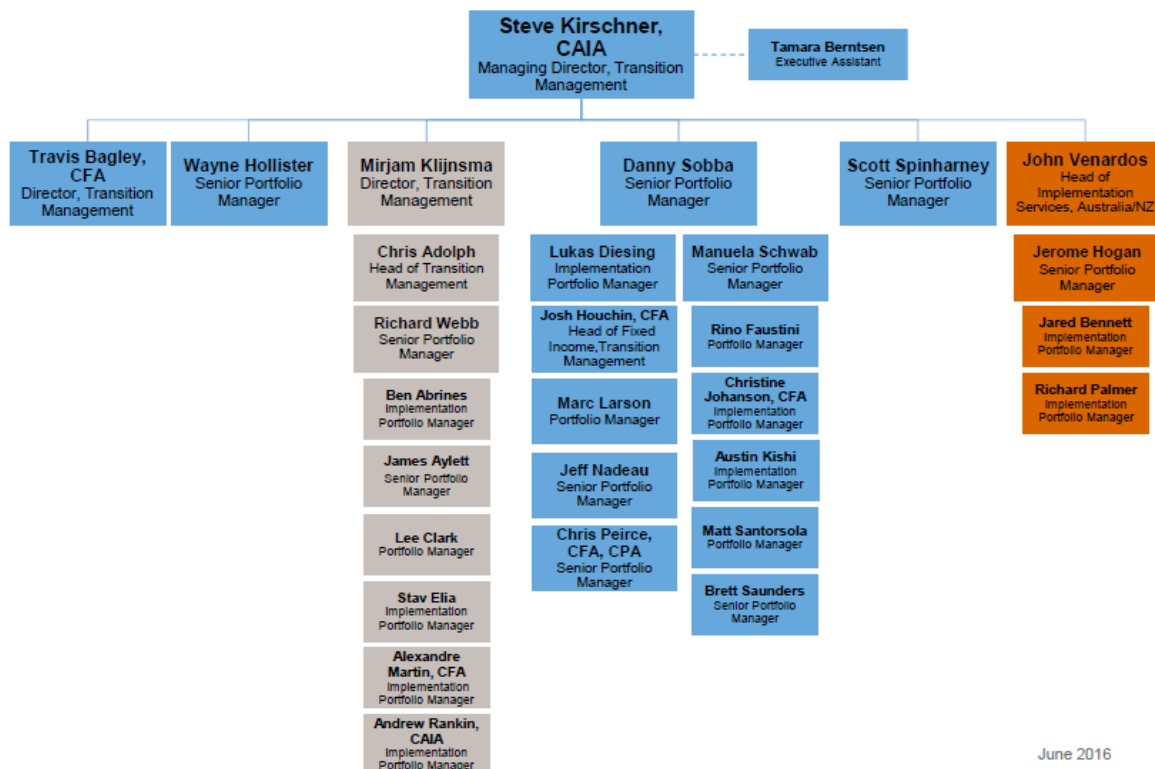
Steve Kirschner, CAIA
Managing Director, Transition Management

Tamara Berntsen
Executive Assistant

Travis Bagley, CFA
Director, Transition Management

Wayne Hollister
Senior Portfolio Manager

Mirjam Klijnsma
Director, Transition Management

Chris Adolph
Head of Transition Management

Richard Webb
Senior Portfolio Manager

Ben Abrines
Implementation Portfolio Manager

James Aylett
Senior Portfolio Manager

Lee Clark
Portfolio Manager

Stav Elia
Implementation Portfolio Manager

Alexandre Martin, CFA
Implementation Portfolio Manager

Andrew Rankin, CAIA
Implementation Portfolio Manager

Danny Sobba
Senior Portfolio Manager

Lukas Diesing
Implementation Portfolio Manager

Josh Houchin, CFA
Head of Fixed Income,Transition Management

Marc Larson
Portfolio Manager

Jeff Nadeau
Senior Portfolio Manager

Chris Peirce, CFA, CPA
Senior Portfolio Manager

Manuela Schwab
Senior Portfolio Manager

Rino Faustini
Portfolio Manager

Christine Johanson, CFA
Implementation Portfolio Manager

Austin Kishi
Implementation Portfolio Manager

Matt Santorsola
Portfolio Manager

Brett Saunders
Senior Portfolio Manager

Scott Spinharney
Senior Portfolio Manager

John Venardos
Head of Implementation Services, Australia/NZ

Jerome Hogan
Senior Portfolio Manager

Jared Bennett
Implementation Portfolio Manager

Richard Palmer
Implementation Portfolio Manager

June 2016